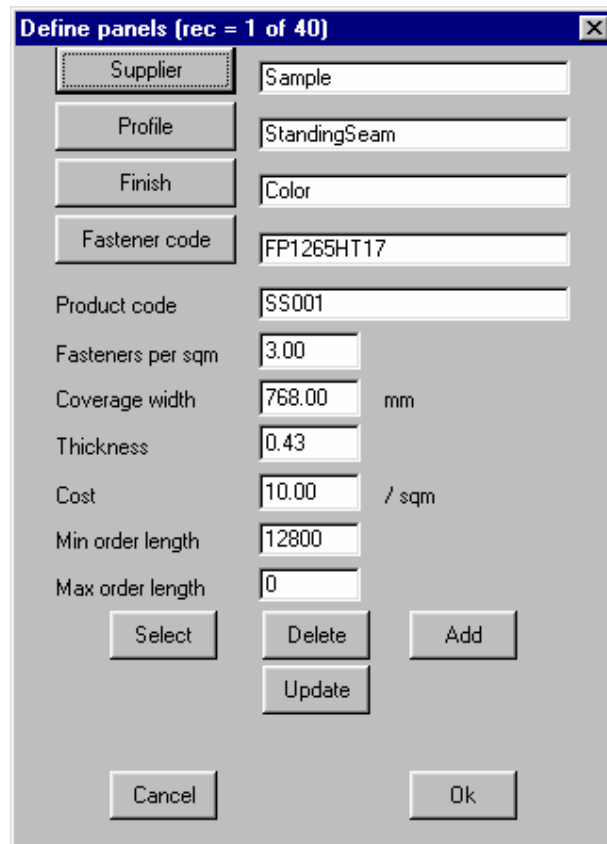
Define panels (rec = 1 of 40)

Supplier
Sample

Profile
StandingSeam

Finish
Color

Fastener code
FP1265HT17

Product code
SS001

Fasteners per sqm
3.00

Coverage width
768.00
mm

Thickness
0.43

Cost
10.00
/ sqm

Min order length
12800

Max order length
0

Select
Delete
Add
Update

Cancel
Ok